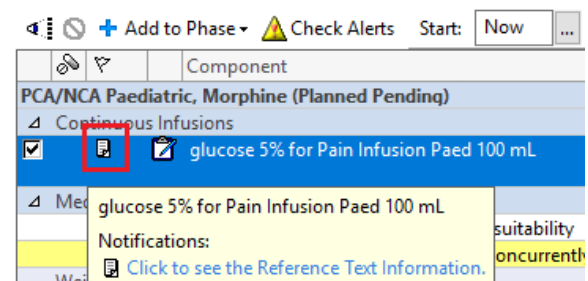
Add to Phase ▾ Check Alerts Start: Now ...

Component

PCA/NCA Paediatric, Morphine (Planned Pending)

⊿ Continuous Infusions

glucose 5% for Pain Infusion Paed 100 mL

⊿ Me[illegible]

suitability

oncurrently

Wei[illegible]

glucose 5% for Pain Infusion Paed 100 mL

Notifications:

Click to see the Reference Text Information.